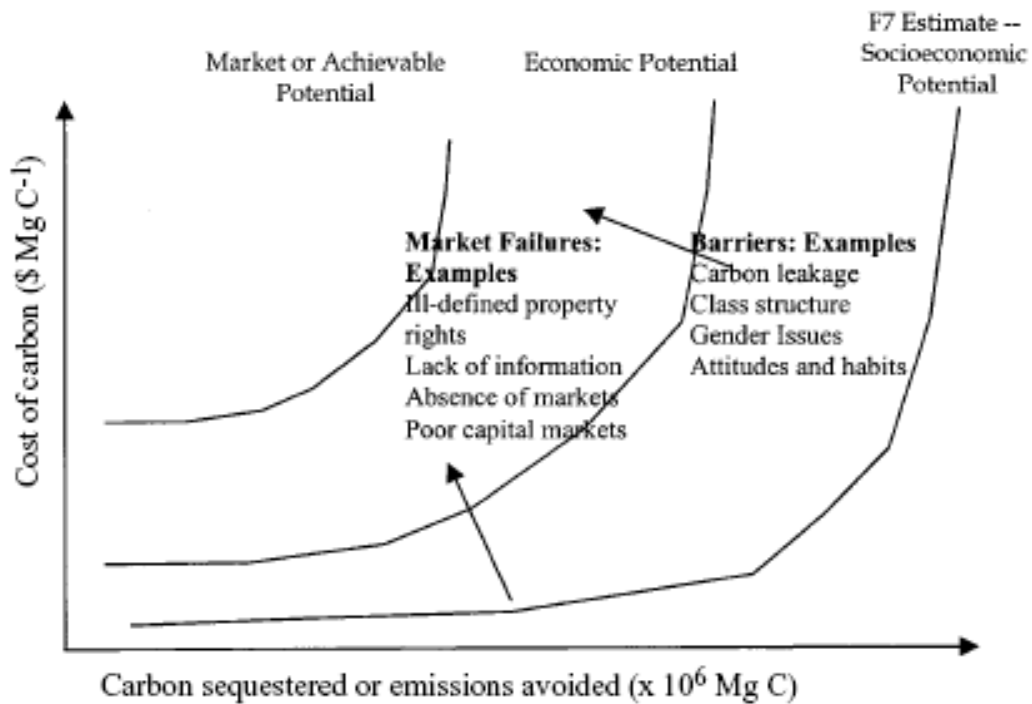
Market or Achievable Potential

Economic Potential

F7 Estimate -- Socioeconomic Potential

Cost of carbon (\$ Mg $C^{-1}$)

**Market Failures: Examples**
Ill-defined property rights
Lack of information
Absence of markets
Poor capital markets

**Barriers: Examples**
Carbon leakage
Class structure
Gender Issues
Attitudes and habits

Carbon sequestered or emissions avoided (x $10^6$ Mg C)